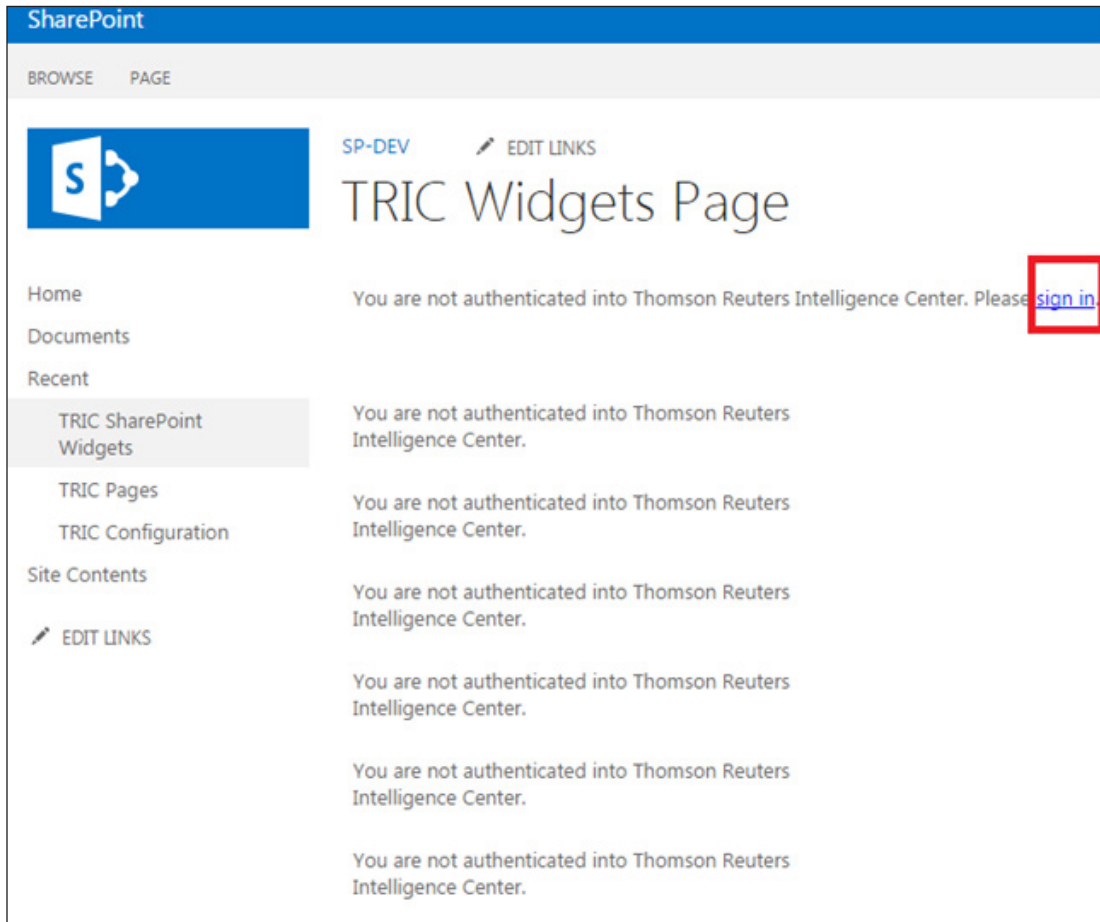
SharePoint

BROWSE PAGE

S

SP-DEV EDIT LINKS

TRIC Widgets Page

Home
Documents
Recent
TRIC SharePoint Widgets
TRIC Pages
TRIC Configuration
Site Contents
EDIT LINKS

You are not authenticated into Thomson Reuters Intelligence Center. Please sign in.

You are not authenticated into Thomson Reuters Intelligence Center.

You are not authenticated into Thomson Reuters Intelligence Center.

You are not authenticated into Thomson Reuters Intelligence Center.

You are not authenticated into Thomson Reuters Intelligence Center.

You are not authenticated into Thomson Reuters Intelligence Center.

You are not authenticated into Thomson Reuters Intelligence Center.